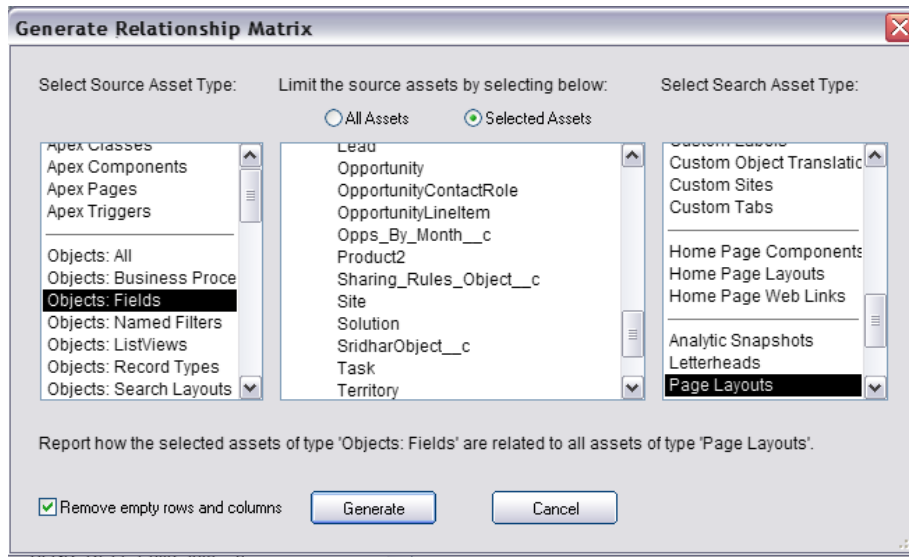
Generate Relationship Matrix

Select Source Asset Type:

Limit the source assets by selecting below:

All Assets

Selected Assets

Select Search Asset Type:

Apex Classes
Apex Components
Apex Pages
Apex Triggers

Objects: All
Objects: Business Proce
Objects: Fields
Objects: Named Filters
Objects: ListViews
Objects: Record Types
Objects: Search Layouts

Lead
Opportunity
OpportunityContactRole
OpportunityLineItem
Opps_By_Month__c
Product2
Sharing_Rules_Object__c
Site
Solution
SridharObject__c
Task
Territory

Custom Labels
Custom Object Translatic
Custom Sites
Custom Tabs

Home Page Components
Home Page Layouts
Home Page Web Links

Analytic Snapshots
Letterheads
Page Layouts

Report how the selected assets of type 'Objects: Fields' are related to all assets of type 'Page Layouts'.

Remove empty rows and columns

Generate

Cancel